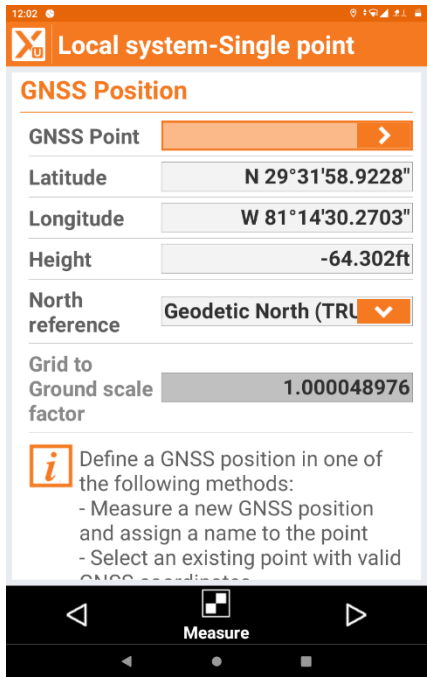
12:02

Local system-Single point

GNSS Position

GNSS Point

Latitude N 29°31'58.9228"

Longitude W 81°14'30.2703"

Height -64.302ft

North reference Geodetic North (TRU

Grid to Ground scale factor 1.000048976

Define a GNSS position in one of the following methods:
- Measure a new GNSS position and assign a name to the point
- Select an existing point with valid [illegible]

Measure